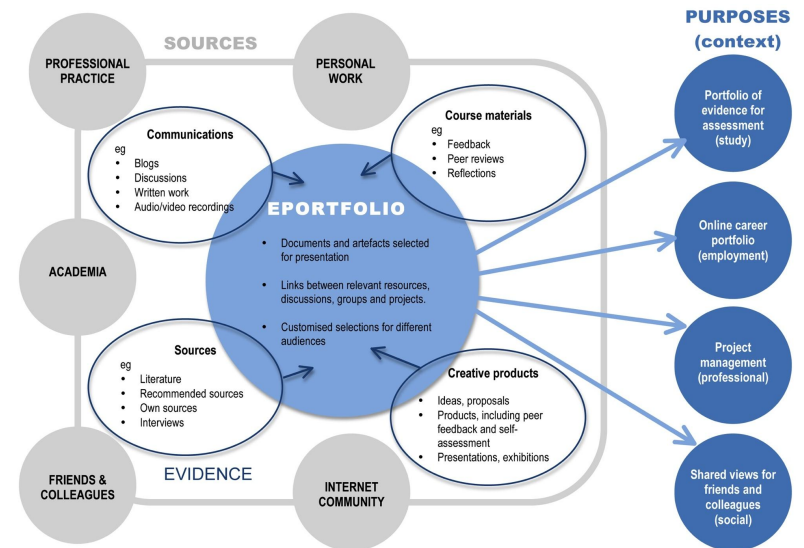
SOURCES

PROFESSIONAL PRACTICE

PERSONAL WORK

PURPOSES (context)

Communications
eg
• Blogs
• Discussions
• Written work
• Audio/video recordings

Course materials
eg
• Feedback
• Peer reviews
• Reflections

EPORTFOLIO

• Documents and artefacts selected for presentation
• Links between relevant resources, discussions, groups and projects.
• Customised selections for different audiences

ACADEMIA

Sources
eg
• Literature
• Recommended sources
• Own sources
• Interviews

Creative products
• Ideas, proposals
• Products, including peer feedback and self-assessment
• Presentations, exhibitions

EVIDENCE

FRIENDS & COLLEAGUES

INTERNET COMMUNITY

Portfolio of evidence for assessment (study)

Online career portfolio (employment)

Project management (professional)

Shared views for friends and colleagues (social)